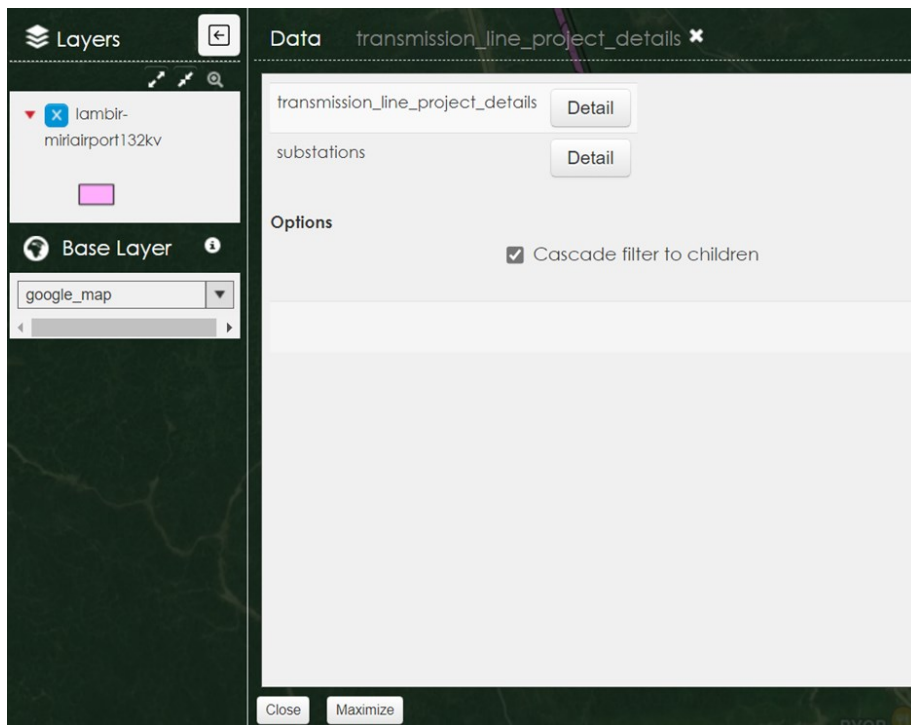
Layers

lambir-miriairport132kv

Base Layer

google_map

Data transmission_line_project_details ✖

| transmission_line_project_details | Detail |
|---|---|
| substations | Detail |

Options

Cascade filter to children

Close Maximize